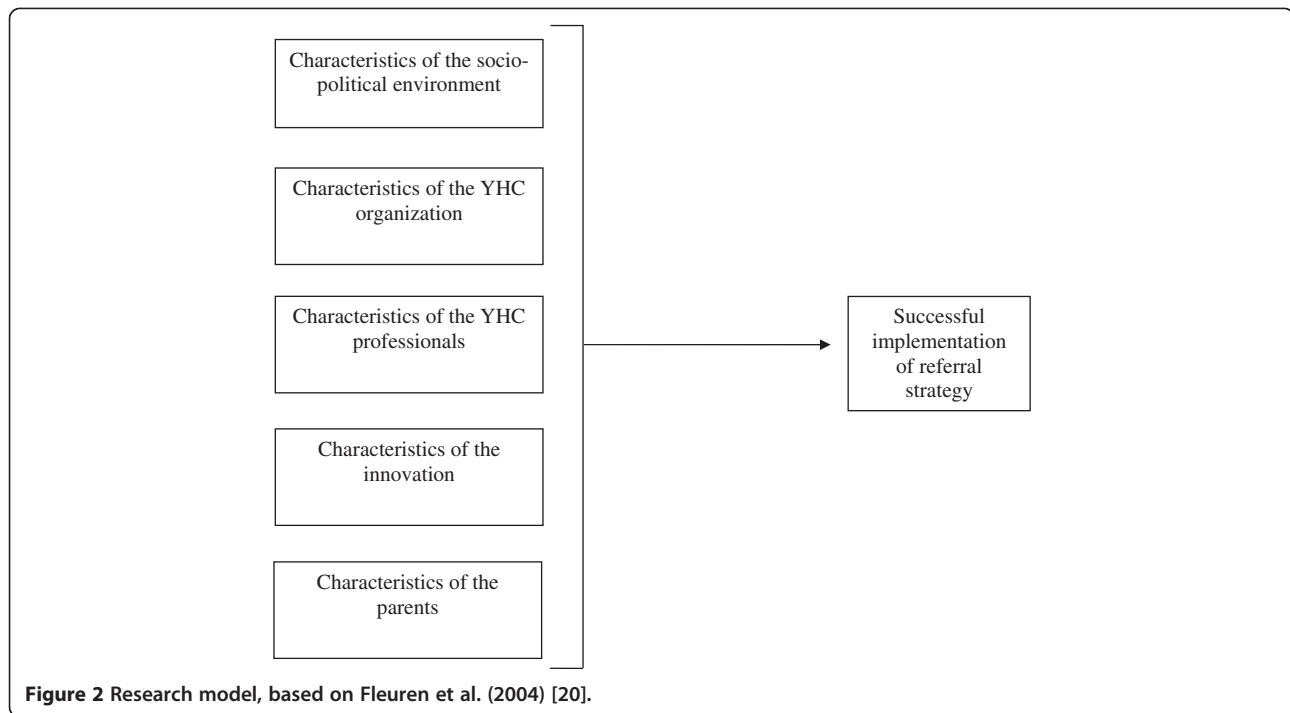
Characteristics of the socio-political environment

Characteristics of the YHC organization

Characteristics of the YHC professionals

Characteristics of the innovation

Characteristics of the parents

Successful implementation of referral strategy

**Figure 2** Research model, based on Fleuren et al. (2004) [20].